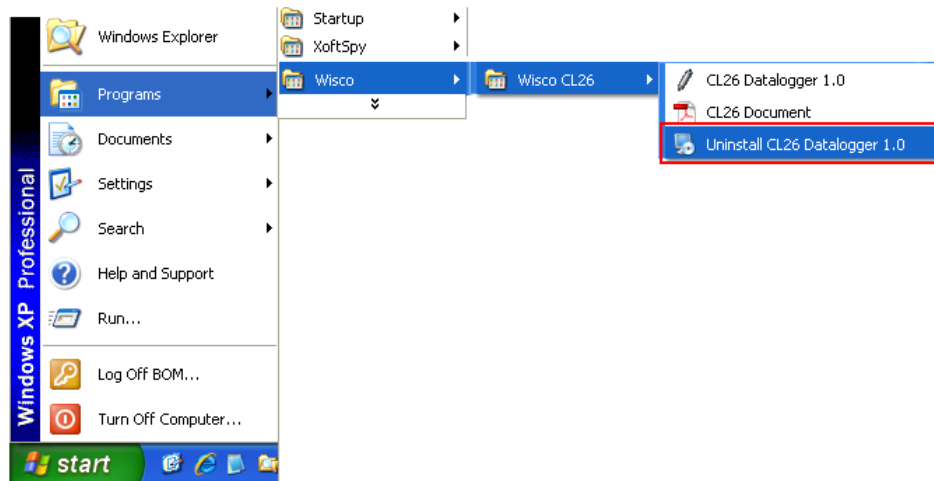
Windows Explorer
Programs
Documents
Settings
Search
Help and Support
Run...
Log Off BOM...
Turn Off Computer...

Windows XP Professional

start

Startup
XoftSpy
Wisco

Wisco CL26

CL26 Datalogger 1.0
CL26 Document
Uninstall CL26 Datalogger 1.0